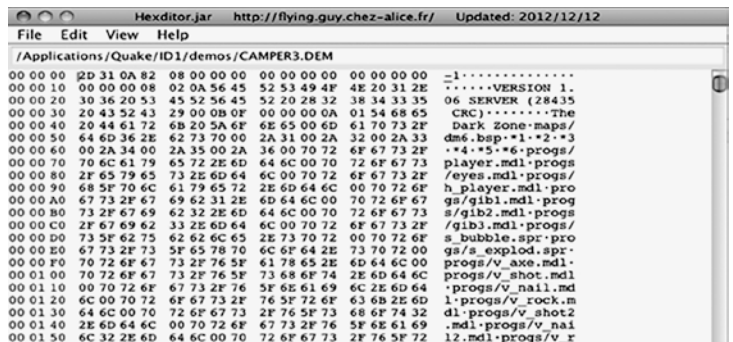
Hexditor.jar http://flying.guy.chez-alice.fr/ Updated: 2012/12/12

File Edit View Help

/Applications/Quake/ID1/demos/CAMPER3.DEM

| | | | | | |
|---|---|---|---|---|---|
| 00 00 00 | 2D 31 0A 82 | 08 00 00 00 | 00 00 00 00 | 00 00 00 00 | -1·············· |
| 00 00 10 | 00 00 00 08 | 02 0A 56 45 | 52 53 49 4F | 4E 20 31 2E | ······VERSION 1. |
| 00 00 20 | 30 36 20 53 | 45 52 56 45 | 52 20 28 32 | 38 34 33 35 | 06 SERVER (28435 |
| 00 00 30 | 20 43 52 43 | 29 00 0B 0F | 00 00 00 0A | 01 54 68 65 | CRC)·········The |
| 00 00 40 | 20 44 61 72 | 6B 20 5A 6F | 6E 65 00 6D | 61 70 73 2F | Dark Zone·maps/ |
| 00 00 50 | 64 6D 36 2E | 62 73 70 00 | 2A 31 00 2A | 32 00 2A 33 | dm6.bsp·*1·*2·*3 |
| 00 00 60 | 00 2A 34 00 | 2A 35 00 2A | 36 00 70 72 | 6F 67 73 2F | ·*4·*5·*6·progs/ |
| 00 00 70 | 70 6C 61 79 | 65 72 2E 6D | 64 6C 00 70 | 72 6F 67 73 | player.mdl·progs |
| 00 00 80 | 2F 65 79 65 | 73 2E 6D 64 | 6C 00 70 72 | 6F 67 73 2F | /eyes.mdl·progs/ |
| 00 00 90 | 68 5F 70 6C | 61 79 65 72 | 2E 6D 64 6C | 00 70 72 6F | h_player.mdl·pro |
| 00 00 A0 | 67 73 2F 67 | 69 62 31 2E | 6D 64 6C 00 | 70 72 6F 67 | gs/gib1.mdl·prog |
| 00 00 B0 | 73 2F 67 69 | 62 32 2E 6D | 64 6C 00 70 | 72 6F 67 73 | s/gib2.mdl·progs |
| 00 00 C0 | 2F 67 69 62 | 33 2E 6D 64 | 6C 00 70 72 | 6F 67 73 2F | /gib3.mdl·progs/ |
| 00 00 D0 | 73 5F 62 75 | 62 62 6C 65 | 2E 73 70 72 | 00 70 72 6F | s_bubble.spr·pro |
| 00 00 E0 | 67 73 2F 73 | 5F 65 78 70 | 6C 6F 64 2E | 73 70 72 00 | gs/s_explod.spr· |
| 00 00 F0 | 70 72 6F 67 | 73 2F 76 5F | 61 78 65 2E | 6D 64 6C 00 | progs/v_axe.mdl· |
| 00 01 00 | 70 72 6F 67 | 73 2F 76 5F | 73 68 6F 74 | 2E 6D 64 6C | progs/v_shot.mdl |
| 00 01 10 | 00 70 72 6F | 67 73 2F 76 | 5F 6E 61 69 | 6C 2E 6D 64 | ·progs/v_nail.md |
| 00 01 20 | 6C 00 70 72 | 6F 67 73 2F | 76 5F 72 6F | 63 6B 2E 6D | l·progs/v_rock.m |
| 00 01 30 | 64 6C 00 70 | 72 6F 67 73 | 2F 76 5F 73 | 68 6F 74 32 | dl·progs/v_shot2 |
| 00 01 40 | 2E 6D 64 6C | 00 70 72 6F | 67 73 2F 76 | 5F 6E 61 69 | .mdl·progs/v_nai |
| 00 01 50 | 6C 32 2E 6D | 64 6C 00 70 | 72 6F 67 73 | 2F 76 5F 72 | l2.mdl·progs/v_r |